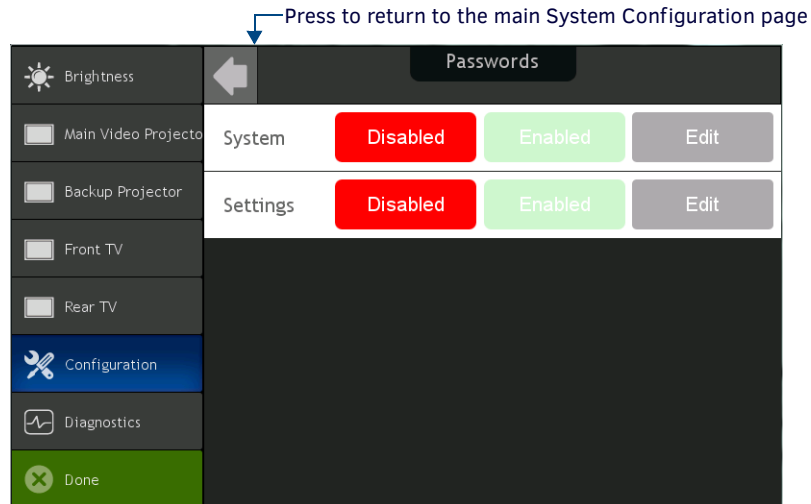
Press to return to the main System Configuration page

Brightness

Main Video Projecto

Backup Projector

Front TV

Rear TV

Configuration

Diagnostics

Done

Passwords

| System | Disabled | Enabled | Edit |
|---|---|---|---|
| Settings | Disabled | Enabled | Edit |